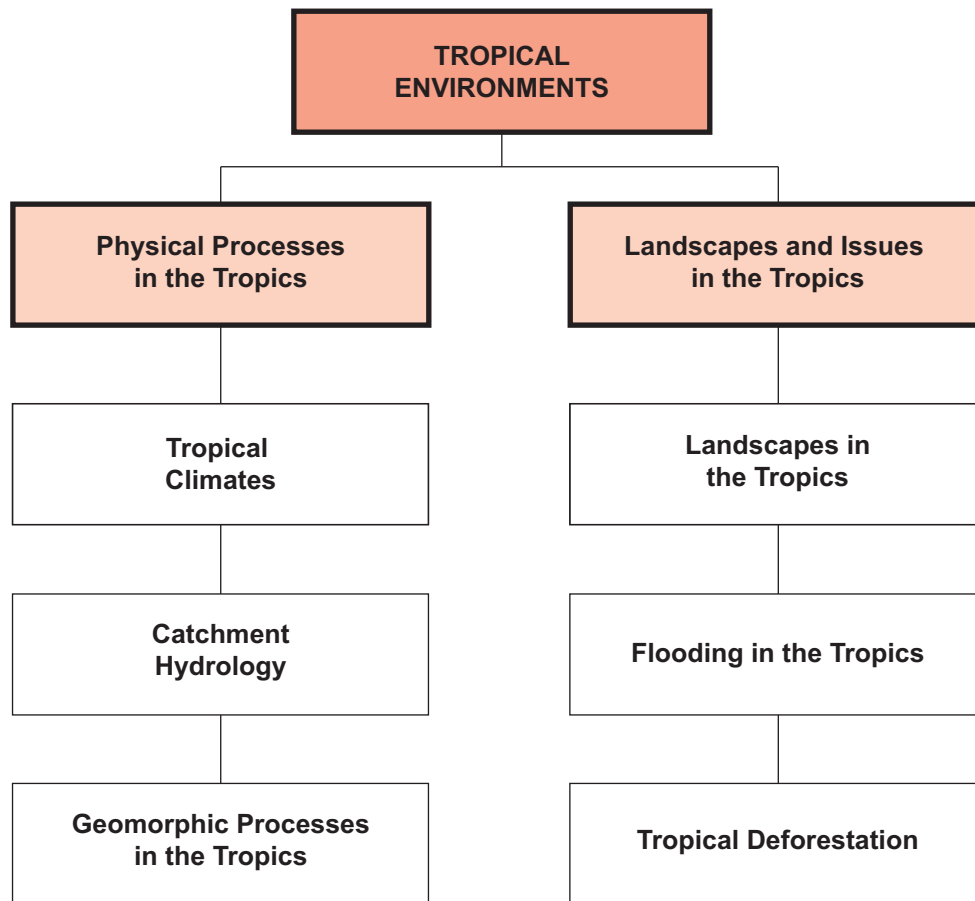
TROPICAL ENVIRONMENTS

Physical Processes in the Tropics

Tropical Climates

Catchment Hydrology

Geomorphic Processes in the Tropics

Landscapes and Issues in the Tropics

Landscapes in the Tropics

Flooding in the Tropics

Tropical Deforestation